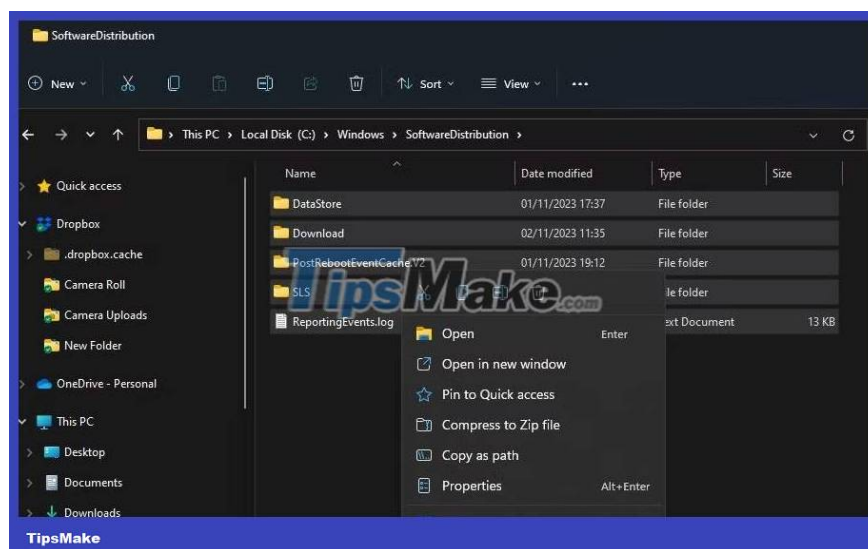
SoftwareDistribution

New Sort View ...

This PC > Local Disk (C:) > Windows > SoftwareDistribution >

Quick access
Dropbox
.dropbox.cache
Camera Roll
Camera Uploads
New Folder
OneDrive - Personal
This PC
Desktop
Documents
Downloads

| Name | Date modified | Type | Size |
|---|---|---|---|
| DataStore | 01/11/2023 17:37 | File folder | |
| Download | 02/11/2023 11:35 | File folder | |
| PostRebootEventCache.V2 | 01/11/2023 19:12 | File folder | |
| SLS | | ile folder | |
| ReportingEvents.log | | ext Document | 13 KB |

TipsMake.com

Open Enter
Open in new window
Pin to Quick access
Compress to Zip file
Copy as path
Properties Alt+Enter

TipsMake